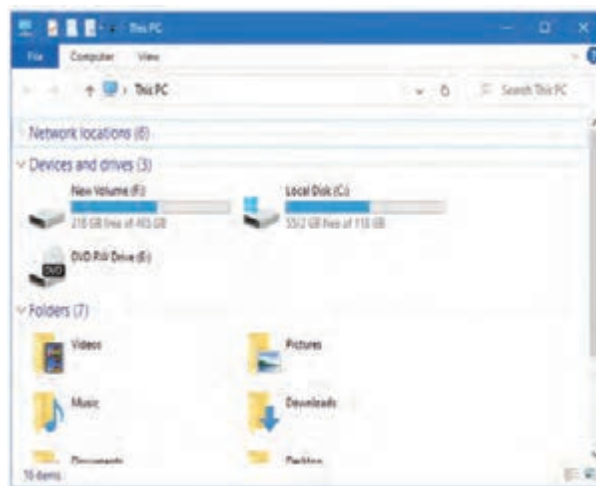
This PC

File Computer View

This PC

Search This PC

Network locations (6)

Devices and drives (3)

New Volume (F:)

218 GB free of 465 GB

Local Disk (C:)

55.2 GB free of 118 GB

DVD RW Drive (E:)

DVD

Folders (7)

Videos

Pictures

Music

Downloads

Documents

Desktop

16 items